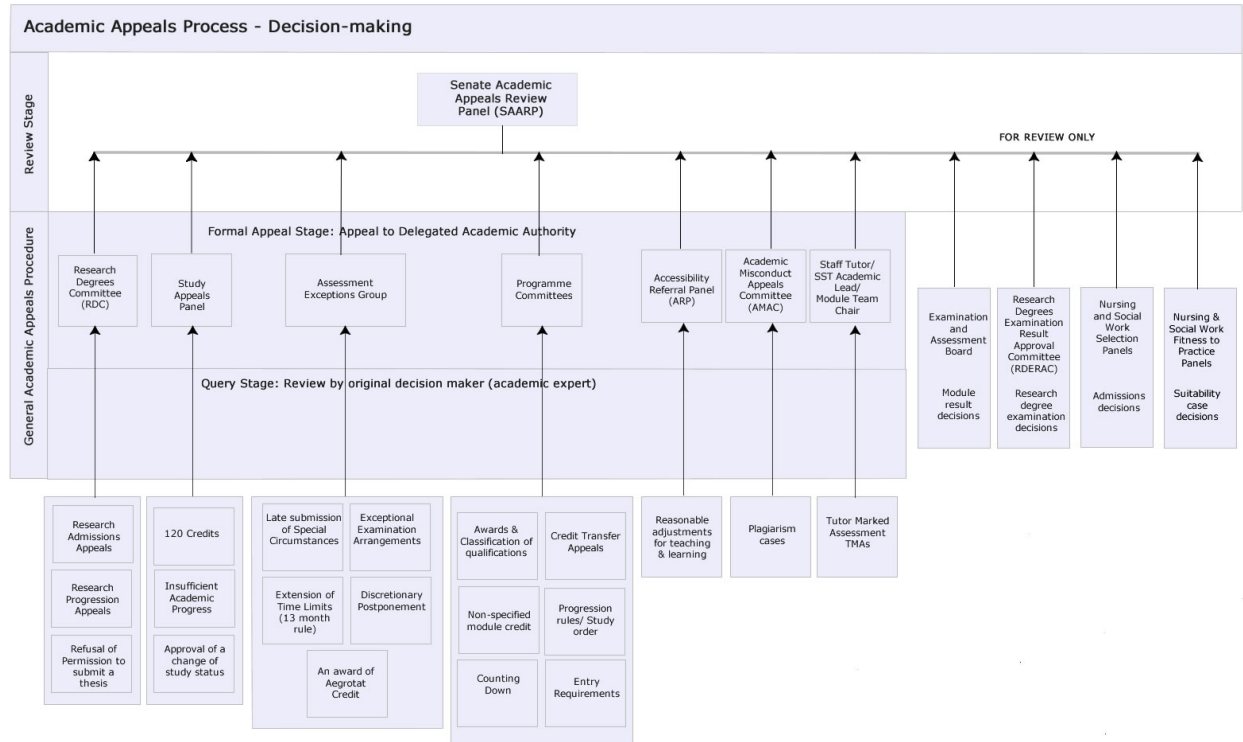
Academic Appeals Process - Decision-making

Review Stage

Senate Academic Appeals Review Panel (SAARP)

FOR REVIEW ONLY

General Academic Appeals Procedure

Formal Appeal Stage: Appeal to Delegated Academic Authority

Research Degrees Committee (RDC)

Study Appeals Panel

Assessment Exceptions Group

Programme Committees

Accessibility Referral Panel (ARP)

Academic Misconduct Appeals Committee (AMAC)

Staff Tutor/ SST Academic Lead/ Module Team Chair

Examination and Assessment Board

Module result decisions

Research Degrees Examination Result Approval Committee (RDERAC)

Research degree examination decisions

Nursing and Social Work Selection Panels

Admissions decisions

Nursing & Social Work Fitness to Practice Panels

Suitability case decisions

Query Stage: Review by original decision maker (academic expert)

Research Admissions Appeals

Research Progression Appeals

Refusal of Permission to submit a thesis

120 Credits

Insufficient Academic Progress

Approval of a change of study status

Late submission of Special Circumstances

Exceptional Examination Arrangements

Extension of Time Limits (13 month rule)

Discretionary Postponement

An award of Aegrotat Credit

Awards & Classification of qualifications

Credit Transfer Appeals

Non-specified module credit

Progression rules/ Study order

Counting Down

Entry Requirements

Reasonable adjustments for teaching & learning

Plagiarism cases

Tutor Marked Assessment TMAs